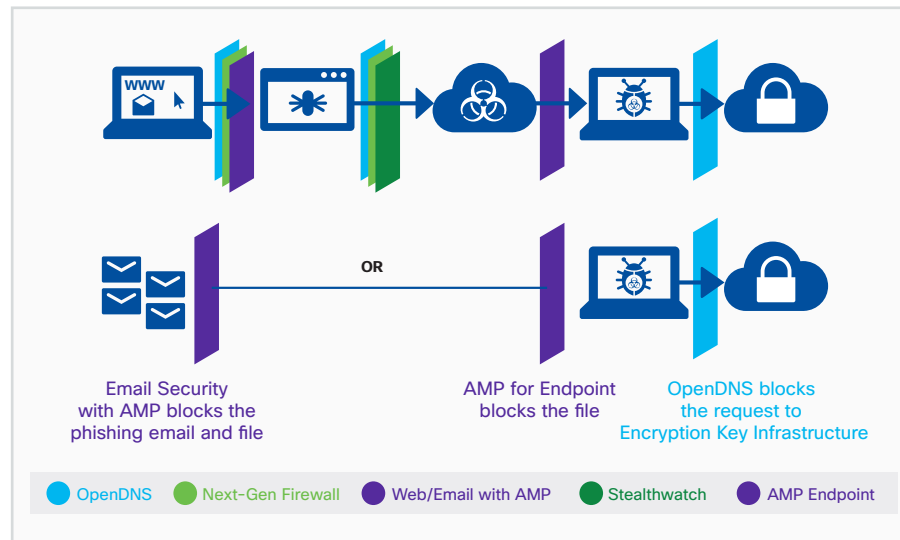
WWW

OR

Email Security with AMP blocks the phishing email and file

AMP for Endpoint blocks the file

OpenDNS blocks the request to Encryption Key Infrastructure

OpenDNS Next-Gen Firewall Web/Email with AMP Stealthwatch AMP Endpoint